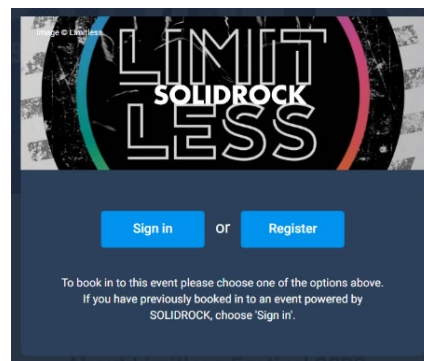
Image © Limitless

LIMIT
SOLIDROCK
LESS

Sign in or Register

To book in to this event please choose one of the options above. If you have previously booked in to an event powered by SOLIDROCK, choose 'Sign in'.